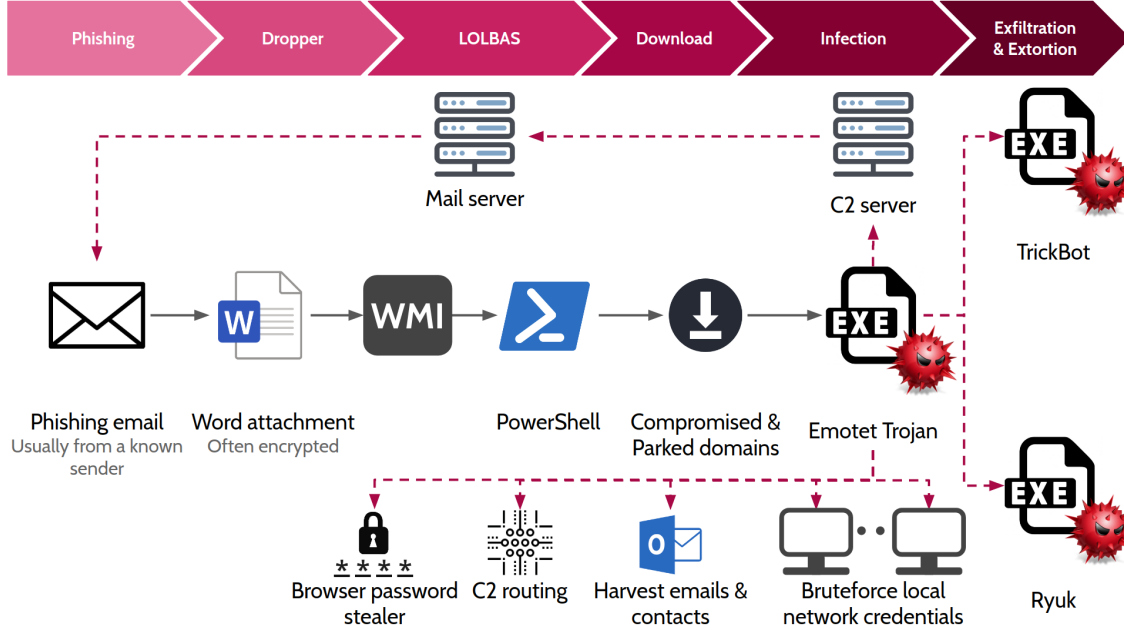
Phishing
Dropper
LOLBAS
Download
Infection
Exfiltration & Extortion

Mail server

C2 server

EXE

TrickBot

W

WMI

EXE

Phishing email
Usually from a known sender

Word attachment
Often encrypted

PowerShell

Compromised & Parked domains

Emotet Trojan

EXE

* * * *
Browser password stealer

C2 routing

O
Harvest emails & contacts

Bruteforce local network credentials

Ryuk